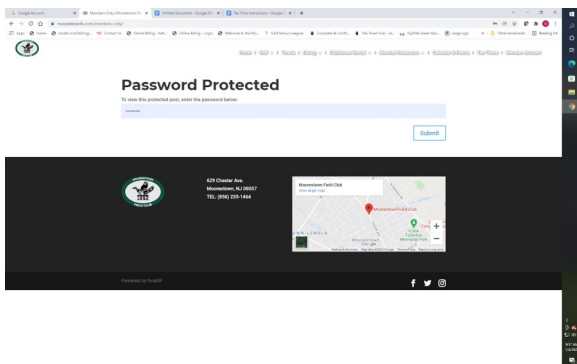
Google Account | Members Only | Moorestown Fi | Untitled document - Google Do | Tee Time Instruction - Google | +

moorestownfc.com/members-only/

Password Protected

To view this protected post, enter the password below:

Submit

629 Chester Ave.
Moorestown, NJ 08057
TEL: (856) 235-1464

Moorestown Field Club
View larger map

Moorestown Field Club

Powered by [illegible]